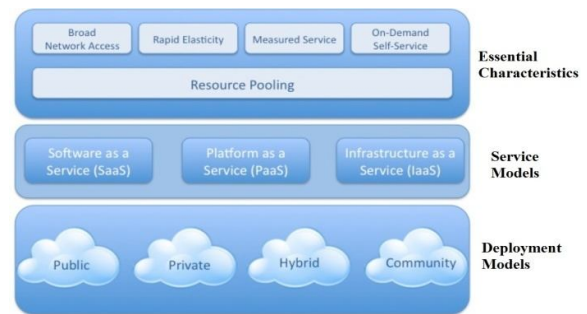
Broad Network Access

Rapid Elasticity

Measured Service

On-Demand Self-Service

Resource Pooling

Essential Characteristics

Software as a Service (SaaS)

Platform as a Service (PaaS)

Infrastructure as a Service (IaaS)

Service Models

Public

Private

Hybrid

Community

Deployment Models